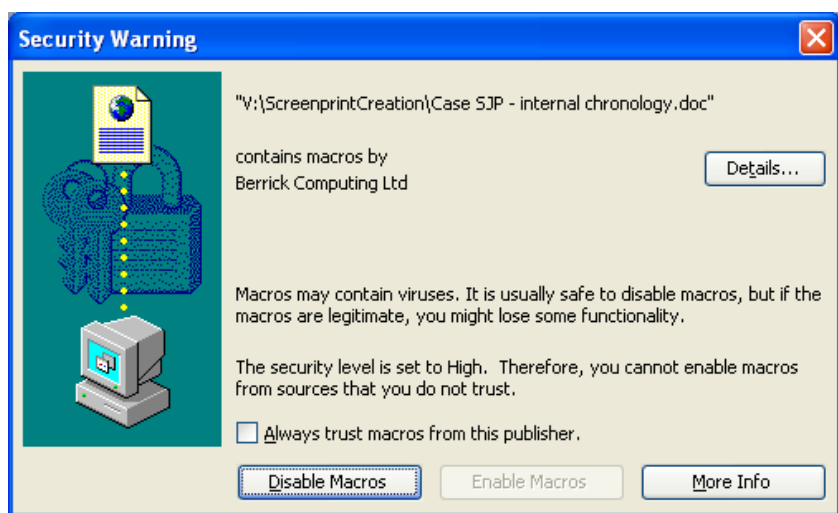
Security Warning

"V:\ScreenprintCreation\Case SJP - internal chronology.doc"

contains macros by
Berrick Computing Ltd

Details...

Macros may contain viruses. It is usually safe to disable macros, but if the macros are legitimate, you might lose some functionality.

The security level is set to High. Therefore, you cannot enable macros from sources that you do not trust.

Always trust macros from this publisher.

Disable Macros

Enable Macros

More Info